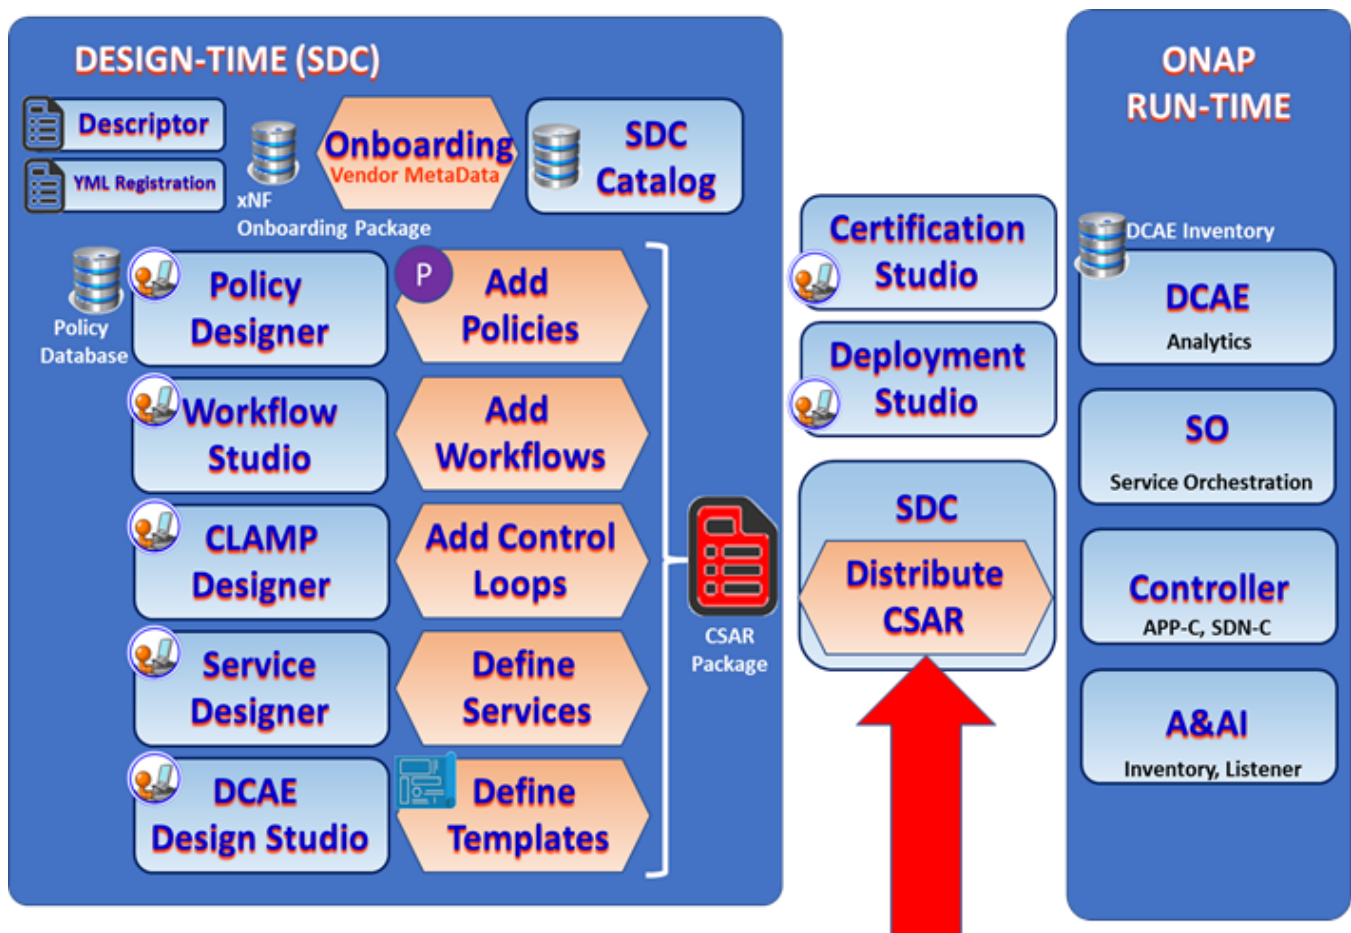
DESIGN-TIME (SDC)

Descriptor

YML Registration

xNF
Onboarding Package

Onboarding
Vendor MetaData

SDC
Catalog

Policy
Database

Policy
Designer

P

Add
Policies

Workflow
Studio

Add
Workflows

CLAMP
Designer

Add Control
Loops

Service
Designer

Define
Services

DCAE
Design Studio

Define
Templates

CSAR
Package

Certification
Studio

Deployment
Studio

SDC

Distribute
CSAR

ONAP
RUN-TIME

DCAE Inventory

DCAE
Analytics

SO
Service Orchestration

Controller
APP-C, SDN-C

A&AI
Inventory, Listener